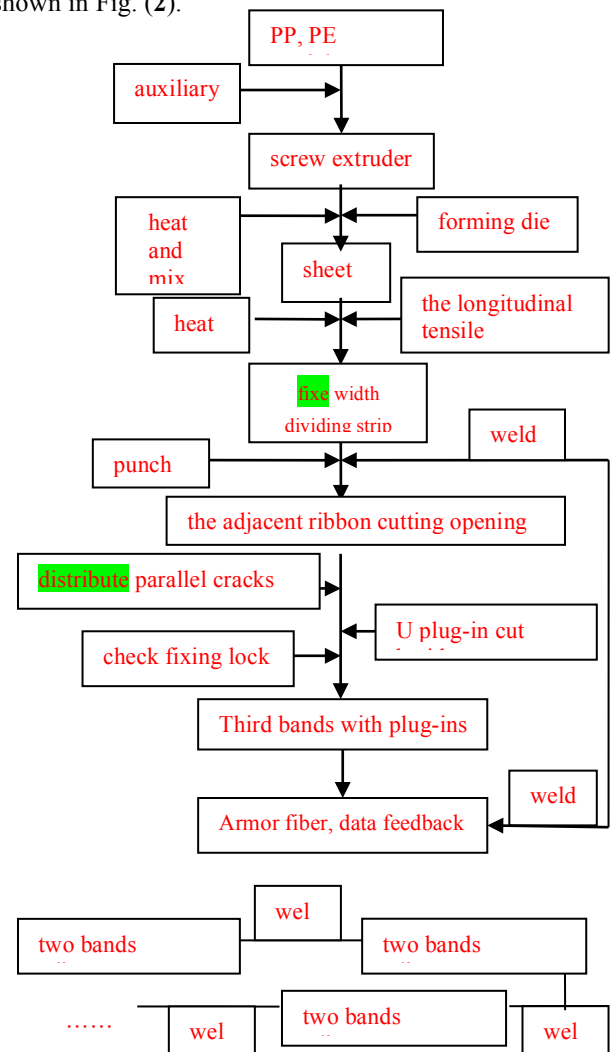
shown in Fig. (2).

PP, PE

auxiliary

screw extruder

heat and mix

forming die

sheet

heat

the longitudinal tensile

fixe width dividing strip

weld

punch

the adjacent ribbon cutting opening

distribute parallel cracks

U plug-in cut

check fixing lock

Third bands with plug-ins

weld

Armor fiber, data feedback

wel

two bands

two bands

……

wel

two bands

wel